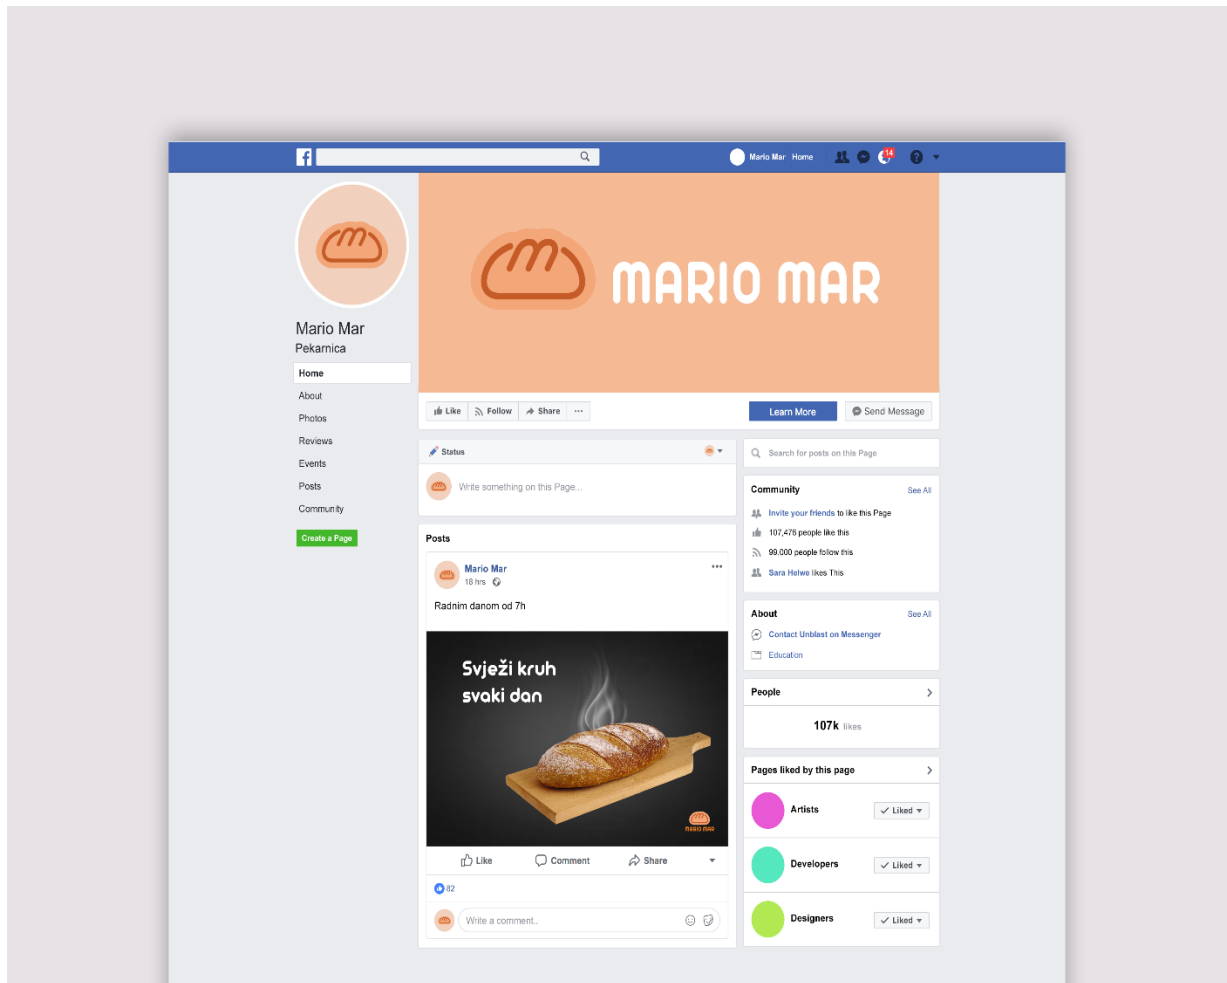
Mario Mar Home 14

MARIO MAR

Mario Mar
Pekarnica

Home
About
Photos
Reviews
Events
Posts
Community

Create a Page

Like Follow Share ···

Learn More

Send Message

Status

Write something on this Page...

Posts

Mario Mar
18 hrs

Radnim danom od 7h

Svježi kruh
svaki dan

MARIO MAR

Like Comment Share

82

Write a comment..

Search for posts on this Page

Community
See All

Invite your friends to like this Page
107,478 people like this
99,000 people follow this
Sara Helwe likes This

About
See All

Contact Unblast on Messenger
Education

People

107k likes

Pages liked by this page

Artists
Liked

Developers
Liked

Designers
Liked